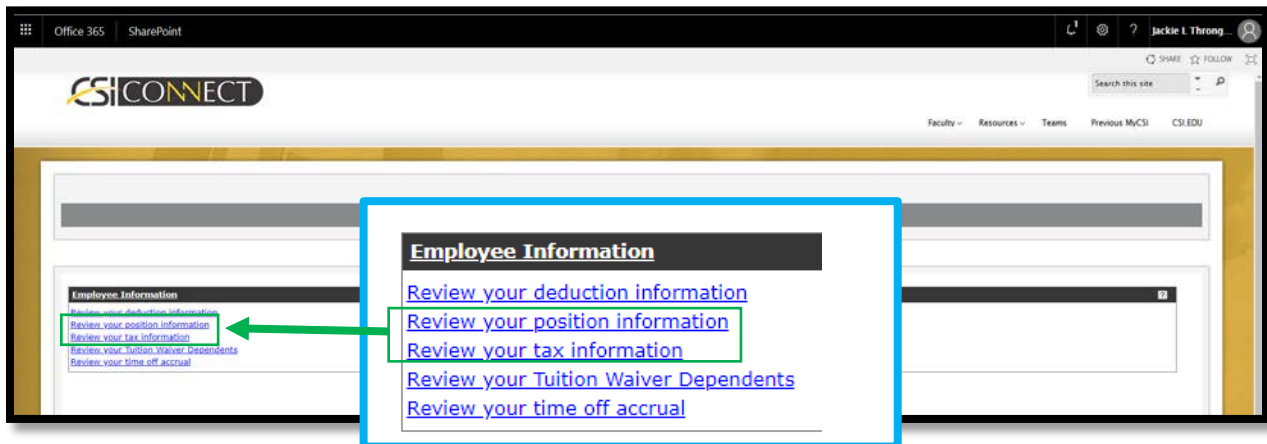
Office 365 SharePoint

Jackie L Throng...

SHARE FOLLOW

CSI CONNECT

Search this site

Faculty Resources Teams Previous MyCSI CSI.EDU

Employee Information

Review your deduction information
Review your position information
Review your tax information
Review your Tuition Waiver Dependents
Review your time off accrual

Employee Information

Review your deduction information
Review your position information
Review your tax information
Review your Tuition Waiver Dependents
Review your time off accrual